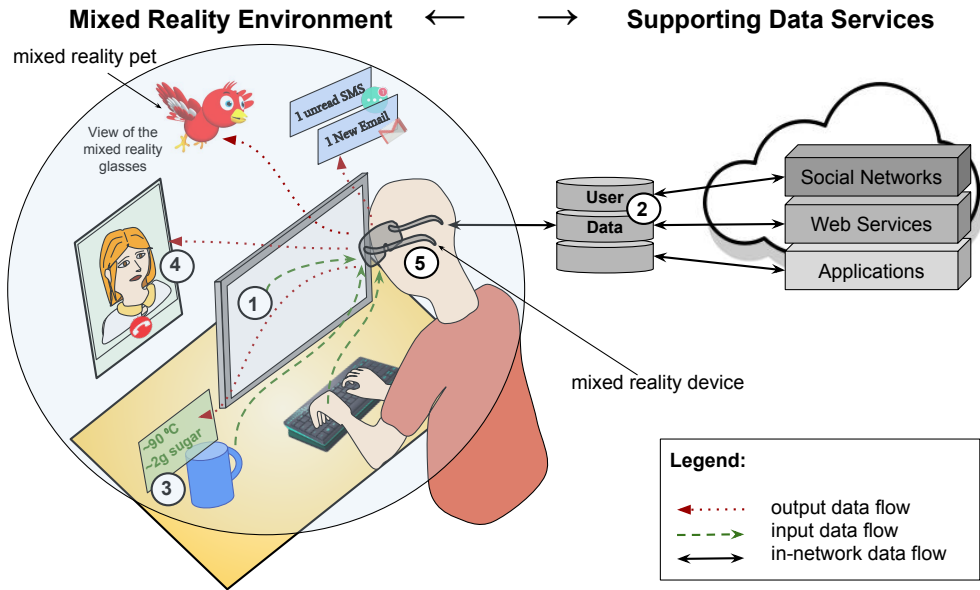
Mixed Reality Environment ⟵ ⟶ Supporting Data Services

mixed reality pet

View of the mixed reality glasses

1 unread SMS

1 New Email

4

1

5

~90 °C
~2g sugar

3

User
Data

2

Social Networks

Web Services

Applications

mixed reality device

Legend:

output data flow
input data flow
in-network data flow